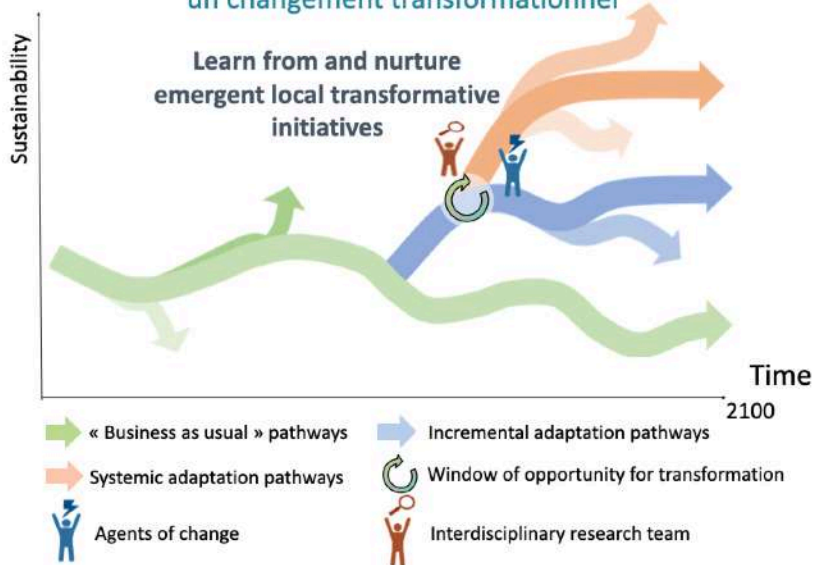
un changement transformationnel

Sustainability

Learn from and nurture emergent local transformative initiatives

Time

2100

« Business as usual » pathways

Incremental adaptation pathways

Systemic adaptation pathways

Window of opportunity for transformation

Agents of change

Interdisciplinary research team